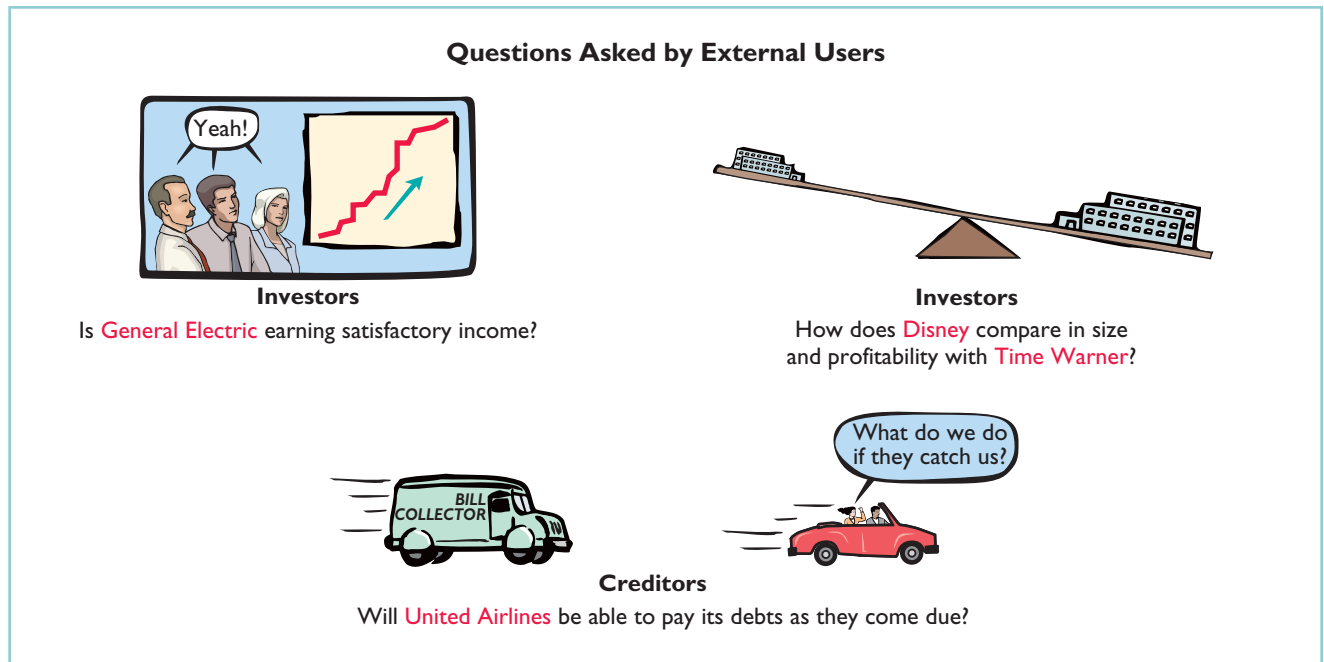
Questions Asked by External Users

Yeah!

Investors
Is General Electric earning satisfactory income?

Investors
How does Disney compare in size and profitability with Time Warner?

BILL COLLECTOR

What do we do if they catch us?

Creditors
Will United Airlines be able to pay its debts as they come due?